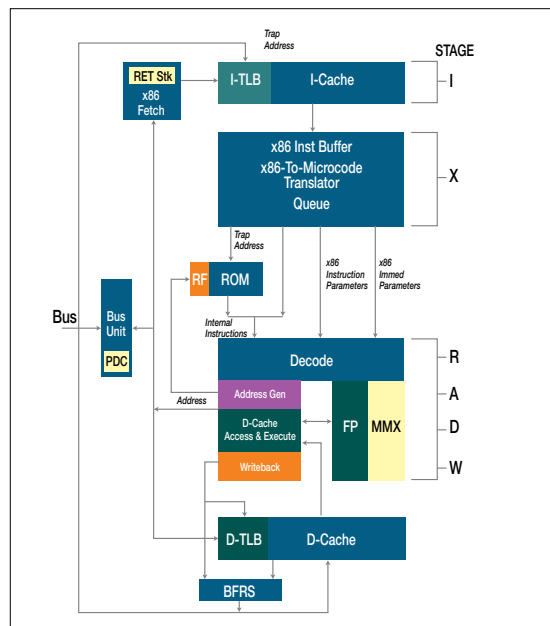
Trap Address

STAGE

RET Stk
x86 Fetch

I-TLB

I-Cache

I

x86 Inst Buffer
x86-To-Microcode Translator
Queue

X

Trap Address

x86 Instruction Parameters

x86 Immed Parameters

RF

ROM

Bus

Bus Unit

PDC

Internal Instructions

Decode

R

Address

Address Gen

A

D-Cache Access & Execute

FP

MMX

D

Writeback

W

D-TLB

D-Cache

BFRS